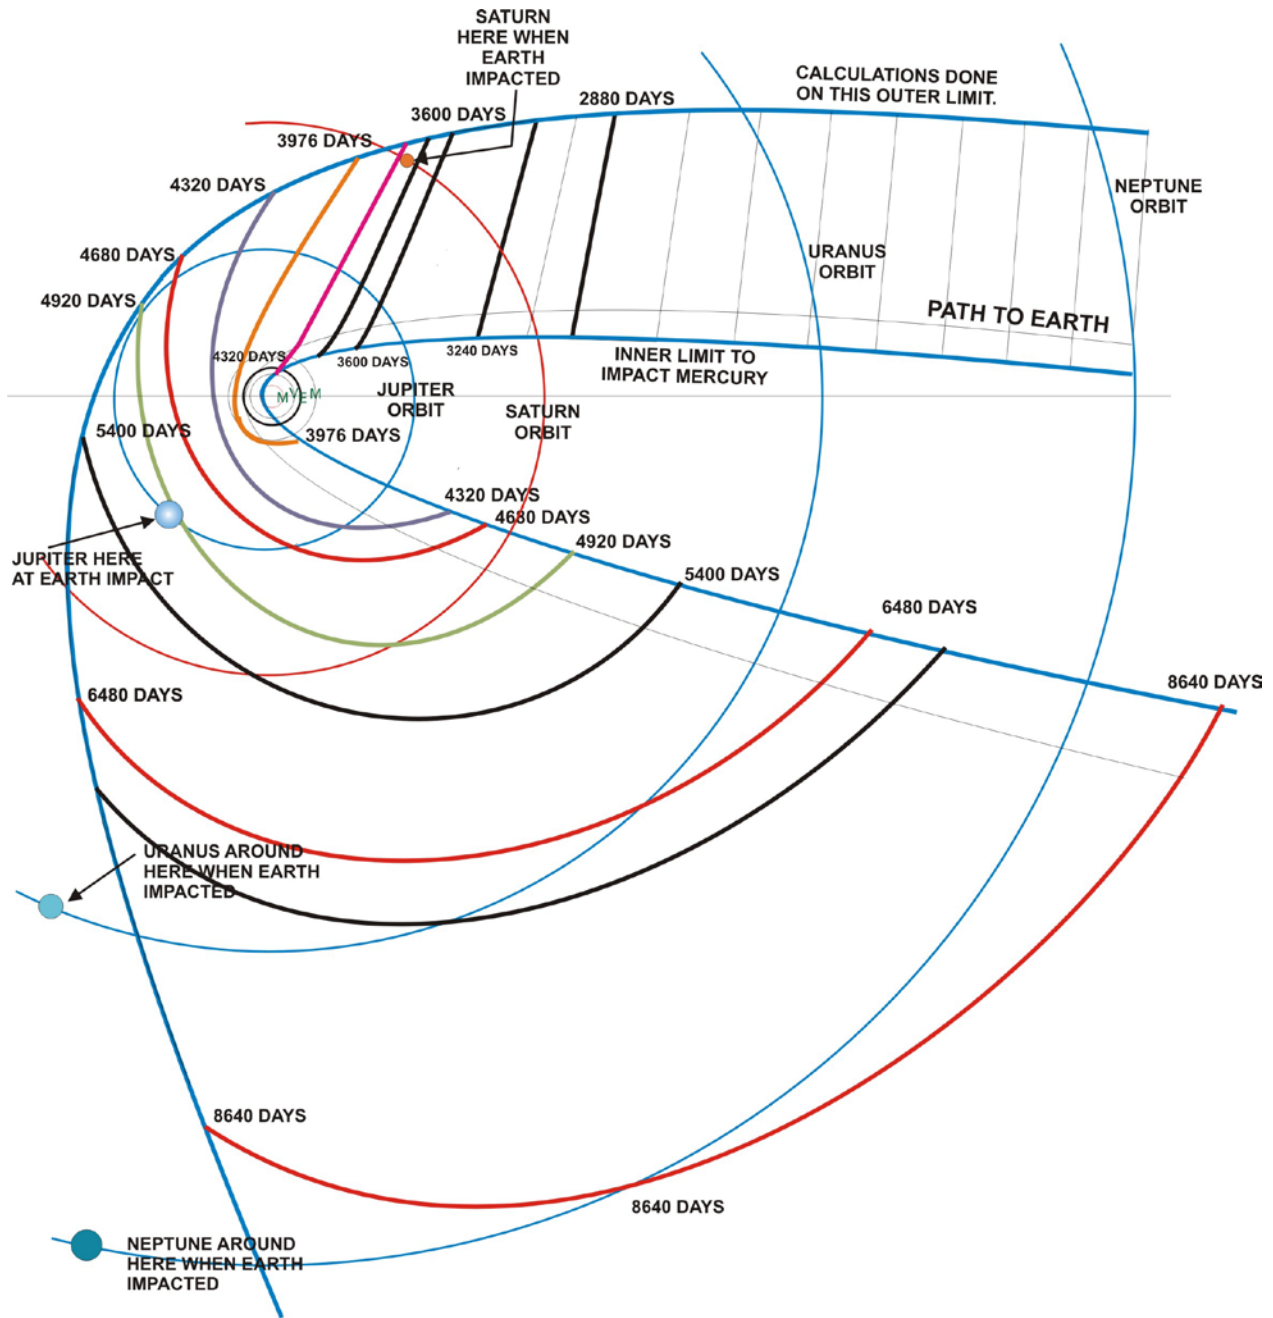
SATURN HERE WHEN EARTH IMPACTED

CALCULATIONS DONE ON THIS OUTER LIMIT.

3600 DAYS

2880 DAYS

3976 DAYS

4320 DAYS

NEPTUNE ORBIT

4680 DAYS

URANUS ORBIT

4920 DAYS

PATH TO EARTH

4320 DAYS

3600 DAYS

3240 DAYS

INNER LIMIT TO IMPACT MERCURY

M V E M

JUPITER ORBIT

SATURN ORBIT

5400 DAYS

3976 DAYS

4320 DAYS

4680 DAYS

4920 DAYS

JUPITER HERE AT EARTH IMPACT

5400 DAYS

6480 DAYS

8640 DAYS

6480 DAYS

URANUS AROUND HERE WHEN EARTH IMPACTED

8640 DAYS

8640 DAYS

NEPTUNE AROUND HERE WHEN EARTH IMPACTED